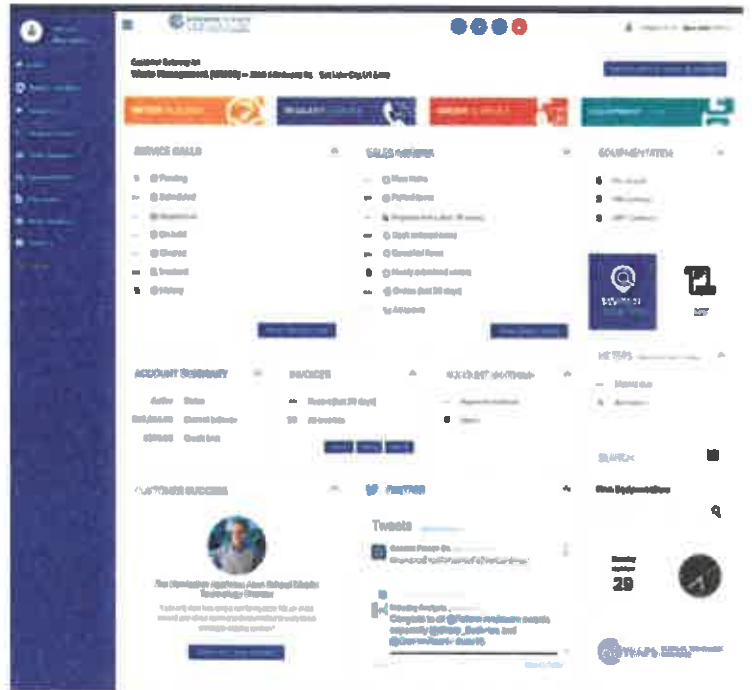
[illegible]

Customer Gateway for
Waste Management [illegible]

WATER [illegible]
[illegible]
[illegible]
EQUIPMENT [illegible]

SERVICE CALLS
Pending
Scheduled
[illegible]
On hold
Closed
Invoiced
History

SALES ORDERS
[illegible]

EQUIPMENT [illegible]

ACCOUNT SUMMARY

INVOICES

CUSTOMER SUCCESS

TWITTER

Tweets

29

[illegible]